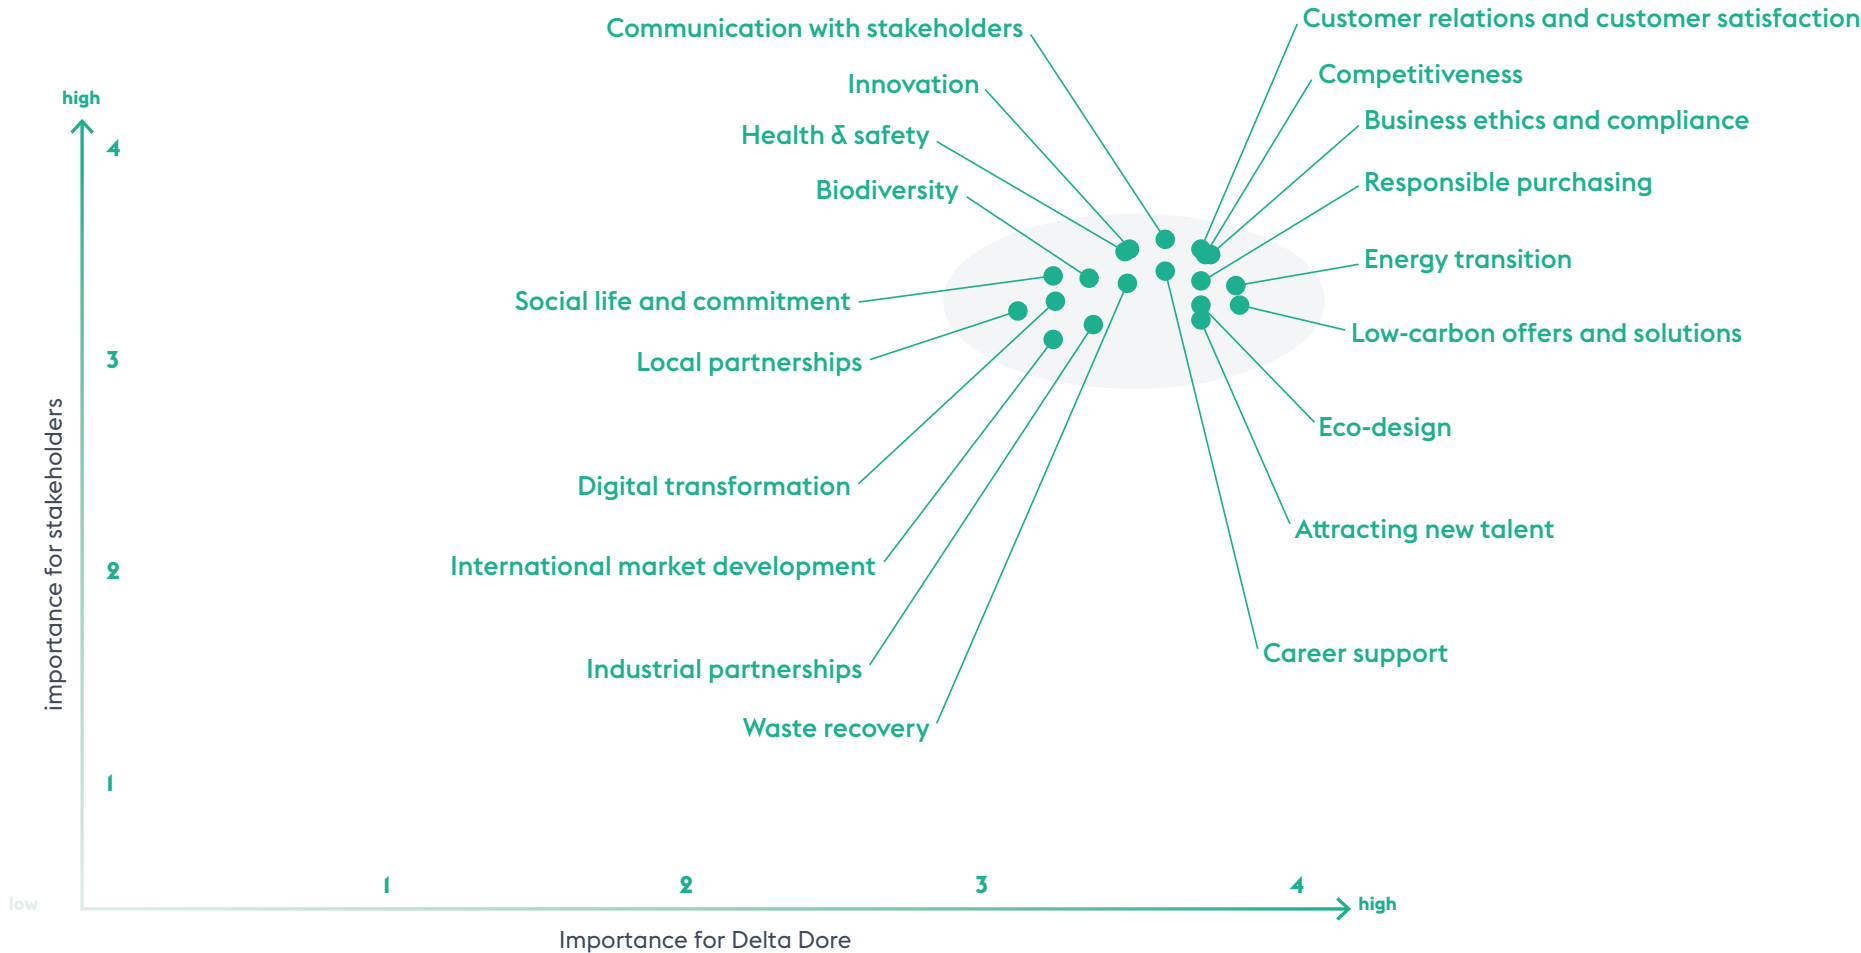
high
4
3
2
1
importance for stakeholders
low

Communication with stakeholders
Innovation
Health & safety
Biodiversity
Social life and commitment
Local partnerships
Digital transformation
International market development
Industrial partnerships
Waste recovery

Customer relations and customer satisfaction
Competitiveness
Business ethics and compliance
Responsible purchasing
Energy transition
Low-carbon offers and solutions
Eco-design
Attracting new talent
Career support

1
2
3
4
high
Importance for Delta Dore